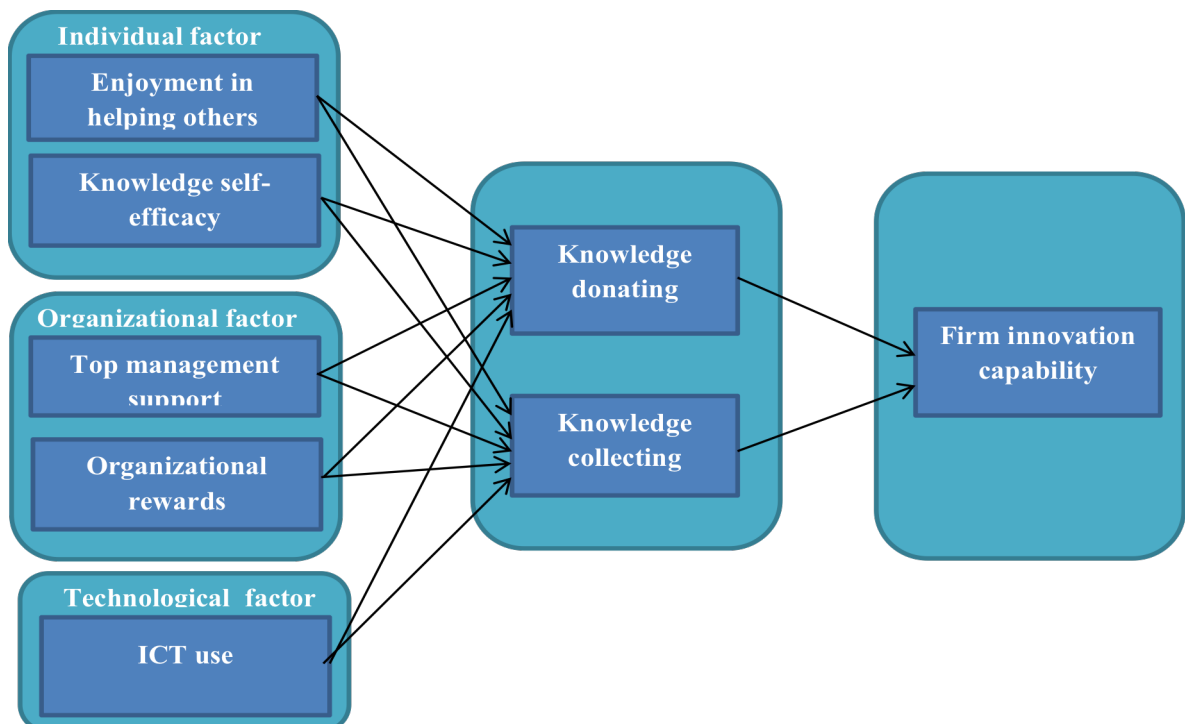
Individual factor

Enjoyment in helping others

Knowledge self-efficacy

Organizational factor

Top management support

Organizational rewards

Technological factor

ICT use

Knowledge donating

Knowledge collecting

Firm innovation capability